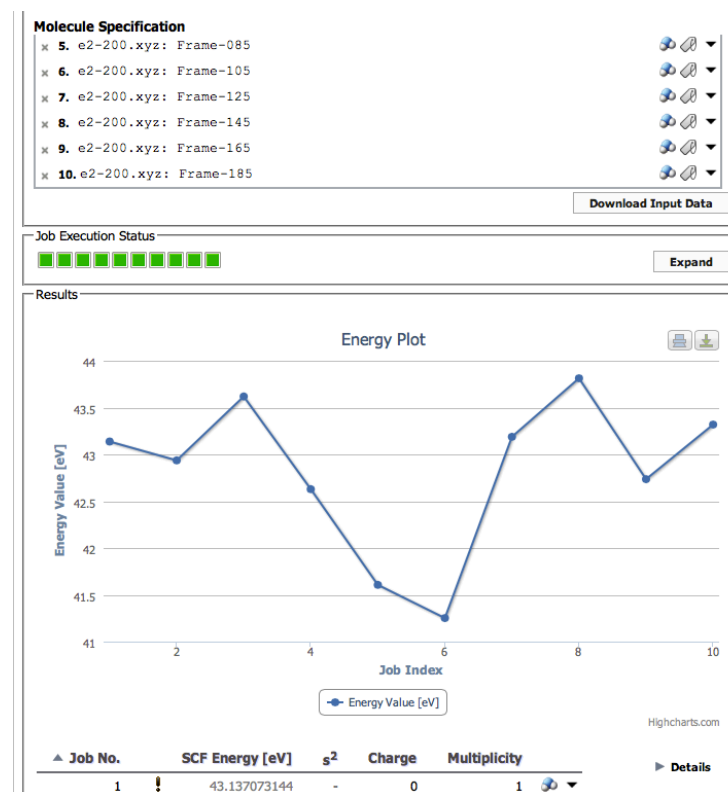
Molecule Specification

× 5. e2-200.xyz: Frame-085
× 6. e2-200.xyz: Frame-105
× 7. e2-200.xyz: Frame-125
× 8. e2-200.xyz: Frame-145
× 9. e2-200.xyz: Frame-165
× 10. e2-200.xyz: Frame-185

Download Input Data

Job Execution Status

Expand

Results

Energy Plot

Energy Value [eV]

44
43.5
43
42.5
42
41.5
41

2
4
6
8
10

Job Index

Energy Value [eV]

Highcharts.com

| Job No. | | SCF Energy [eV] | $s^2$ | Charge | Multiplicity |
|---|---|---|---|---|---|
| 1 | ! | 43.137073144 | - | 0 | 1 |

Details